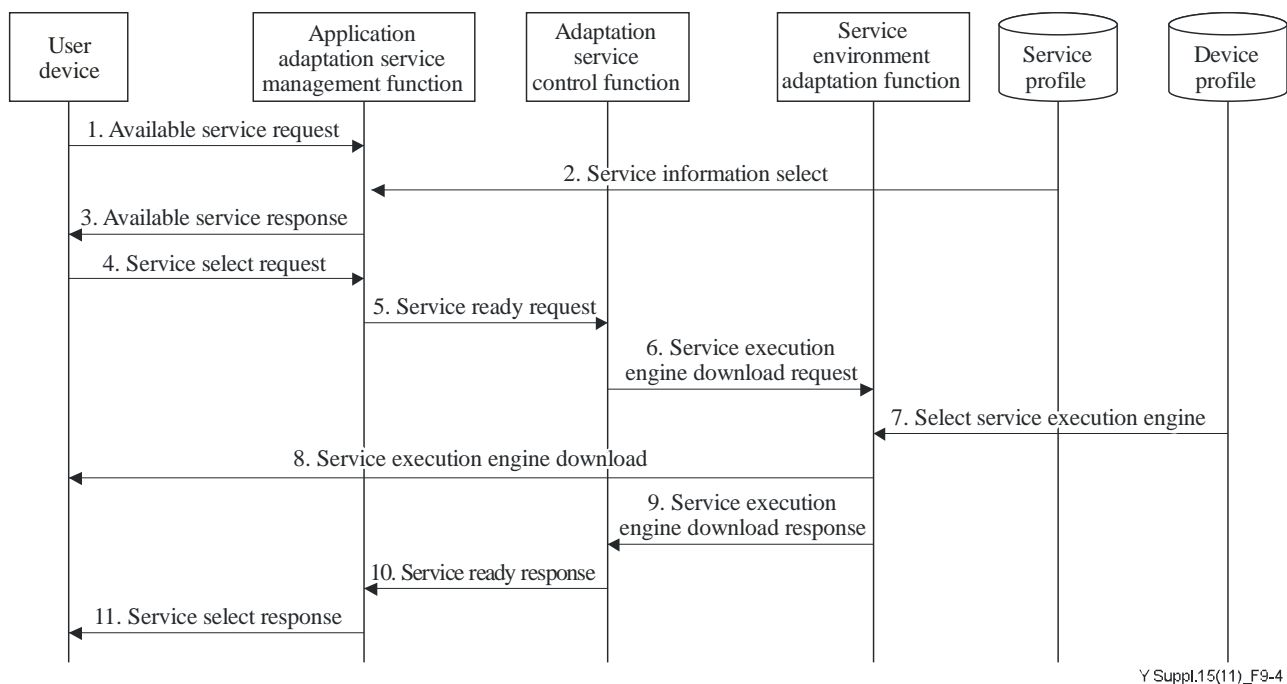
User device

Application adaptation service management function

Adaptation service control function

Service environment adaptation function

Service profile

Device profile

1. Available service request

2. Service information select

3. Available service response

4. Service select request

5. Service ready request

6. Service execution engine download request

7. Select service execution engine

8. Service execution engine download

9. Service execution engine download response

10. Service ready response

11. Service select response

Y Suppl.15(11)_F9-4